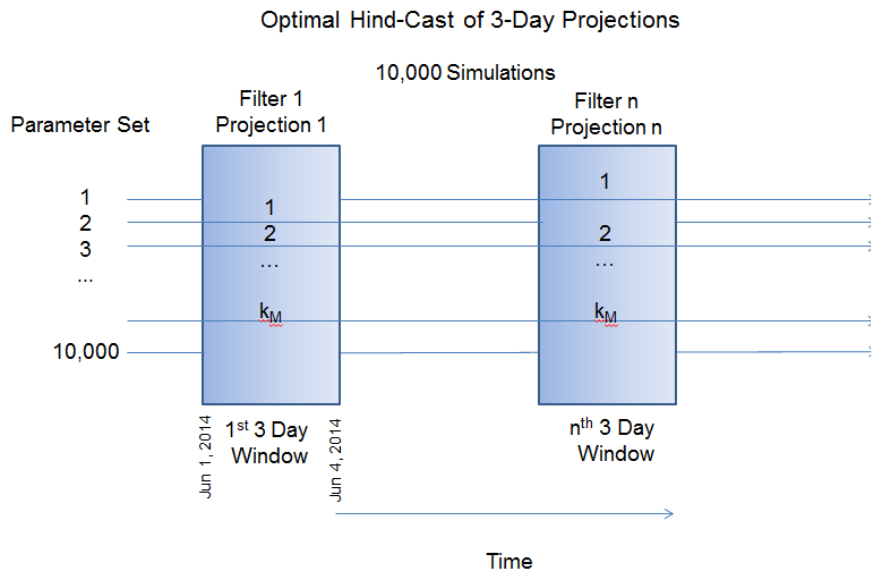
Optimal Hind-Cast of 3-Day Projections

10,000 Simulations

Parameter Set

Filter 1
Projection 1

Filter n
Projection n

1
2
3
...
10,000

1
2
...
$k_M$

1
2
...
$k_M$

Jun 1, 2014

$1^{st}$ 3 Day Window

Jun 4, 2014

$n^{th}$ 3 Day Window

Time